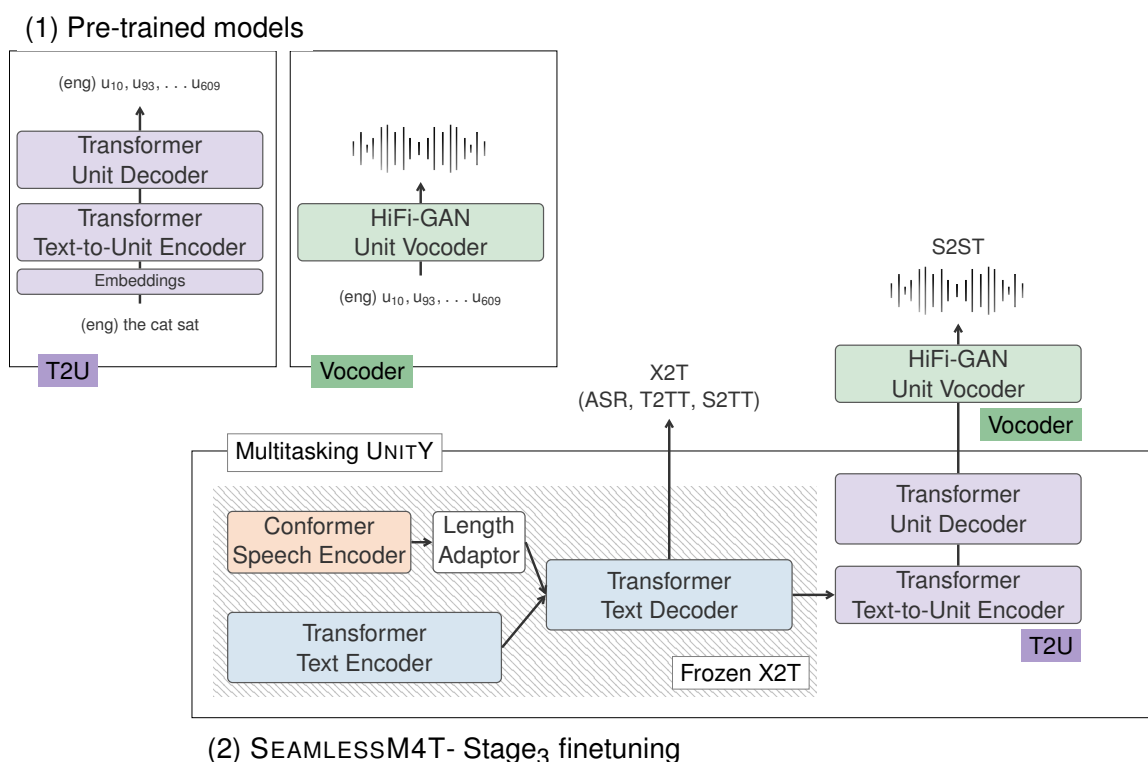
(1) Pre-trained models

(eng) $u_{10}, u_{93}, ... u_{609}$

Transformer Unit Decoder

Transformer Text-to-Unit Encoder

Embeddings

(eng) the cat sat

T2U

HiFi-GAN Unit Vocoder

(eng) $u_{10}, u_{93}, ... u_{609}$

Vocoder

X2T (ASR, T2TT, S2TT)

S2ST

HiFi-GAN Unit Vocoder

Vocoder

Multitasking UNITY

Conformer Speech Encoder

Length Adaptor

Transformer Text Decoder

Transformer Text Encoder

Frozen X2T

Transformer Unit Decoder

Transformer Text-to-Unit Encoder

T2U

(2) SEAMLESSM4T- Stage$_3$ finetuning